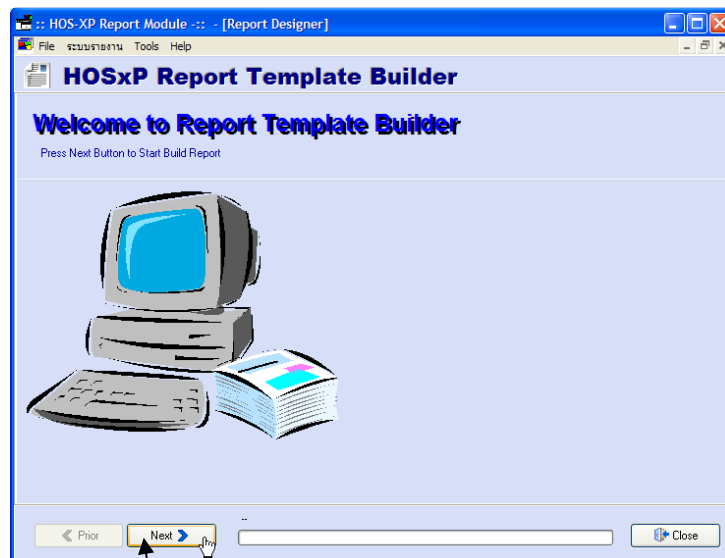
:: HOS-XP Report Module -:: - [Report Designer]

File ระบบรายงาน Tools Help

HOSxP Report Template Builder

Welcome to Report Template Builder

Press Next Button to Start Build Report

Prior Next

--

Close